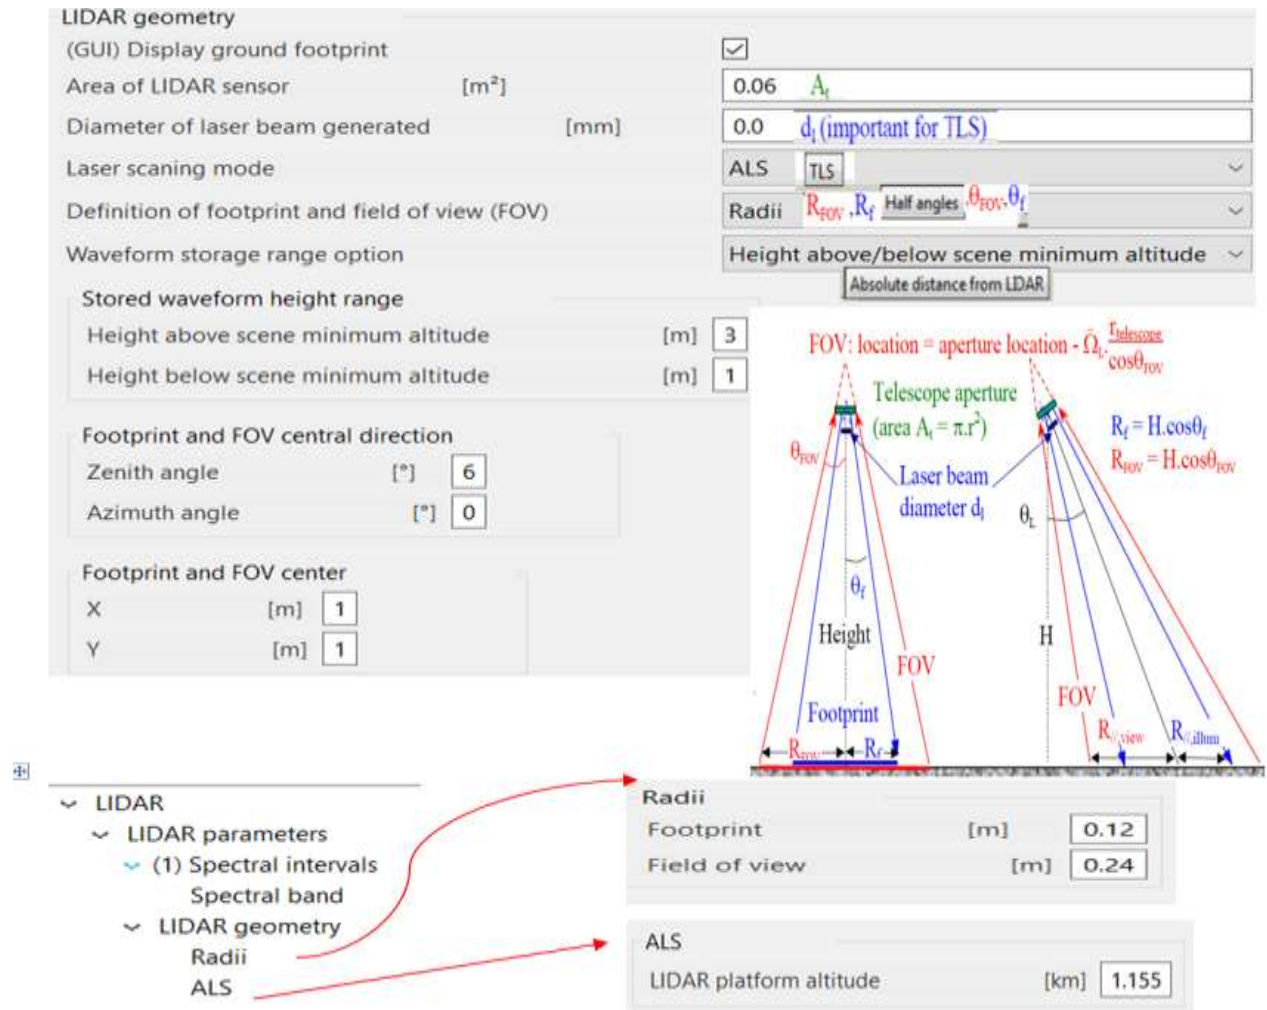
LIDAR geometry
(GUI) Display ground footprint
Area of LIDAR sensor [m²] 0.06 $A_t$
Diameter of laser beam generated [mm] 0.0 $d_l$ (important for TLS)
Laser scaning mode ALS TLS
Definition of footprint and field of view (FOV) Radii $R_{FOV}$, $R_f$ Half angles $\theta_{FOV}$, $\theta_f$
Waveform storage range option Height above/below scene minimum altitude
Absolute distance from LIDAR

Stored waveform height range
Height above scene minimum altitude [m] 3
Height below scene minimum altitude [m] 1

Footprint and FOV central direction
Zenith angle [°] 6
Azimuth angle [°] 0

Footprint and FOV center
X [m] 1
Y [m] 1

FOV: location = aperture location - $\Omega_L \cdot \frac{r_{telescope}}{\cos\theta_{FOV}}$
Telescope aperture (area $A_t = \pi.r^2$)
$R_f = H.\cos\theta_f$
$R_{FOV} = H.\cos\theta_{FOV}$
$\theta_{FOV}$
Laser beam diameter $d_l$
$\theta_L$
$\theta_f$
Height
H
FOV
FOV
Footprint
$R_{FOV}$ $R_f$
$R_{//view}$ $R_{//illum}$

LIDAR
LIDAR parameters
(1) Spectral intervals
Spectral band
LIDAR geometry
Radii
ALS

Radii
Footprint [m] 0.12
Field of view [m] 0.24

ALS
LIDAR platform altitude [km] 1.155